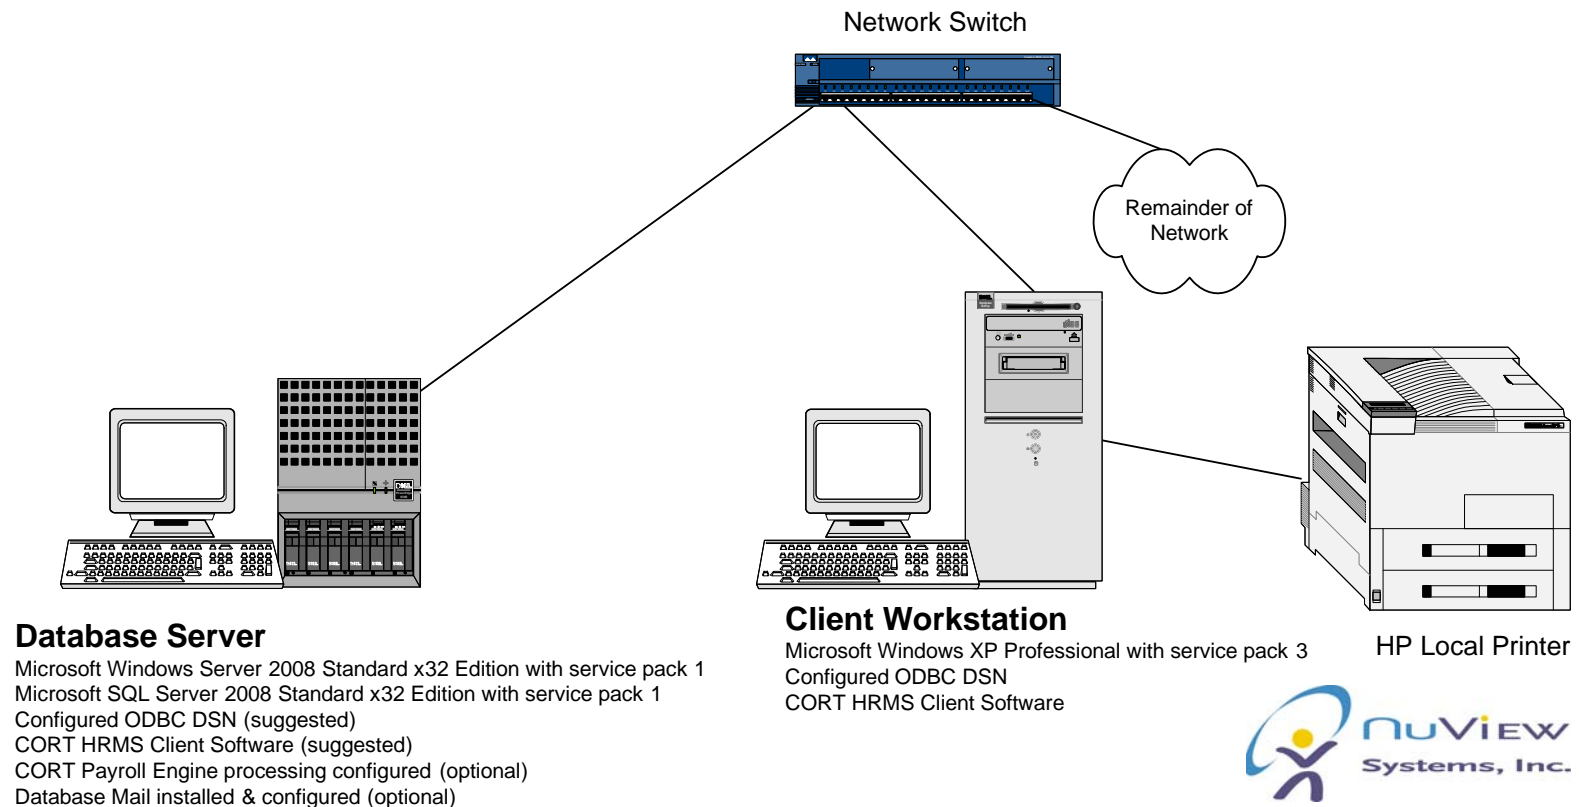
Network Switch

Remainder of Network

Database Server
Microsoft Windows Server 2008 Standard x32 Edition with service pack 1
Microsoft SQL Server 2008 Standard x32 Edition with service pack 1
Configured ODBC DSN (suggested)
CORT HRMS Client Software (suggested)
CORT Payroll Engine processing configured (optional)
Database Mail installed & configured (optional)

Client Workstation
Microsoft Windows XP Professional with service pack 3
Configured ODBC DSN
CORT HRMS Client Software

HP Local Printer

NuViEW
Systems, Inc.